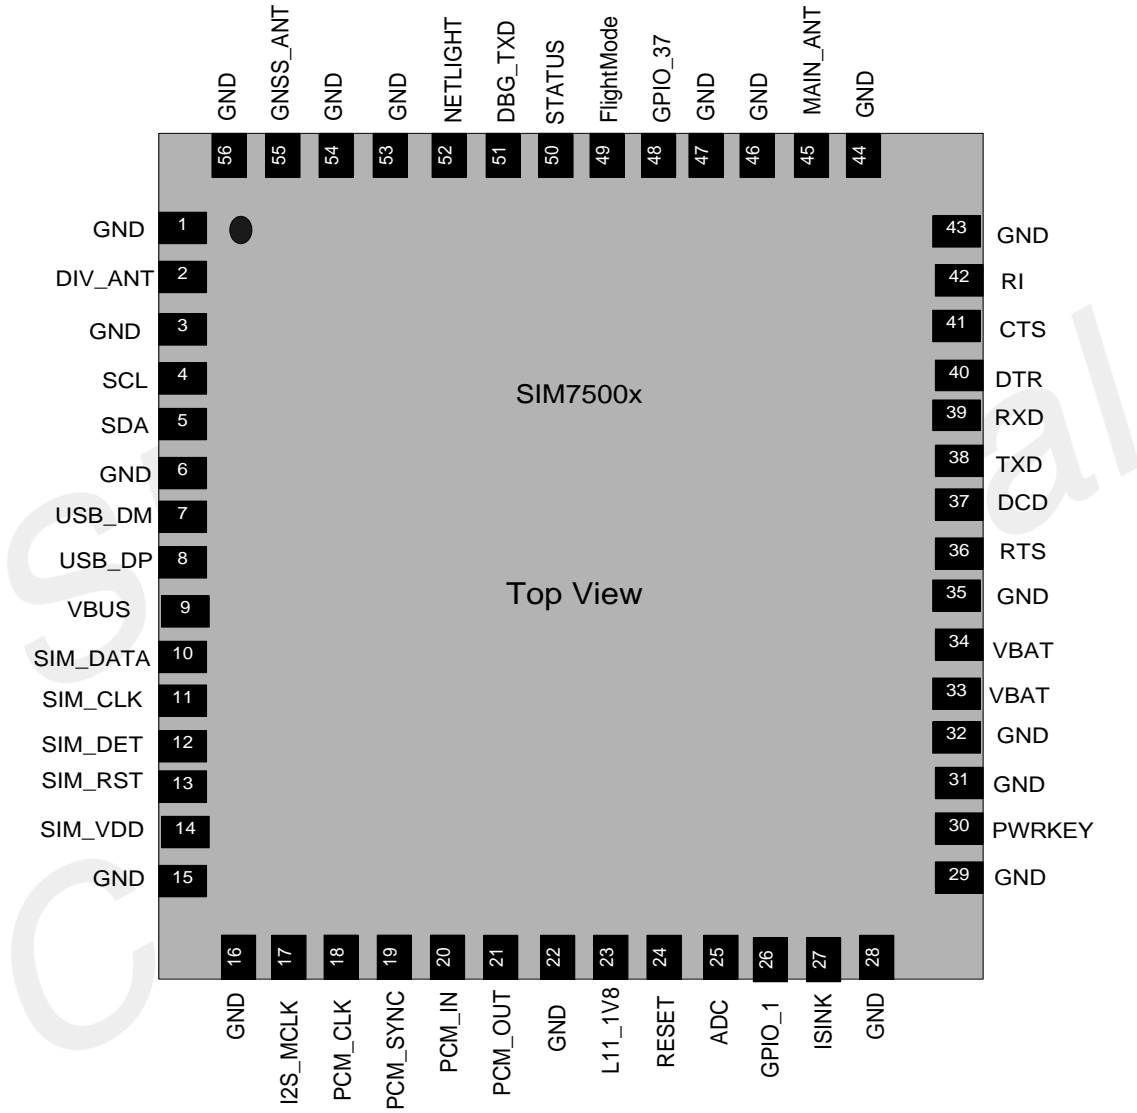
GND 56
GNSS_ANT 55
GND 54
GND 53
NETLIGHT 52
DBG_TXD 51
STATUS 50
FlightMode 49
GPIO_37 48
GND 47
GND 46
MAIN_ANT 45
GND 44

GND 1
DIV_ANT 2
GND 3
SCL 4
SDA 5
GND 6
USB_DM 7
USB_DP 8
VBUS 9
SIM_DATA 10
SIM_CLK 11
SIM_DET 12
SIM_RST 13
SIM_VDD 14
GND 15

SIM7500x

Top View

43 GND
42 RI
41 CTS
40 DTR
39 RXD
38 TXD
37 DCD
36 RTS
35 GND
34 VBAT
33 VBAT
32 GND
31 GND
30 PWRKEY
29 GND

16 GND
17 I2S_MCLK
18 PCM_CLK
19 PCM_SYNC
20 PCM_IN
21 PCM_OUT
22 GND
23 L11_1V8
24 RESET
25 ADC
26 GPIO_1
27 ISINK
28 GND